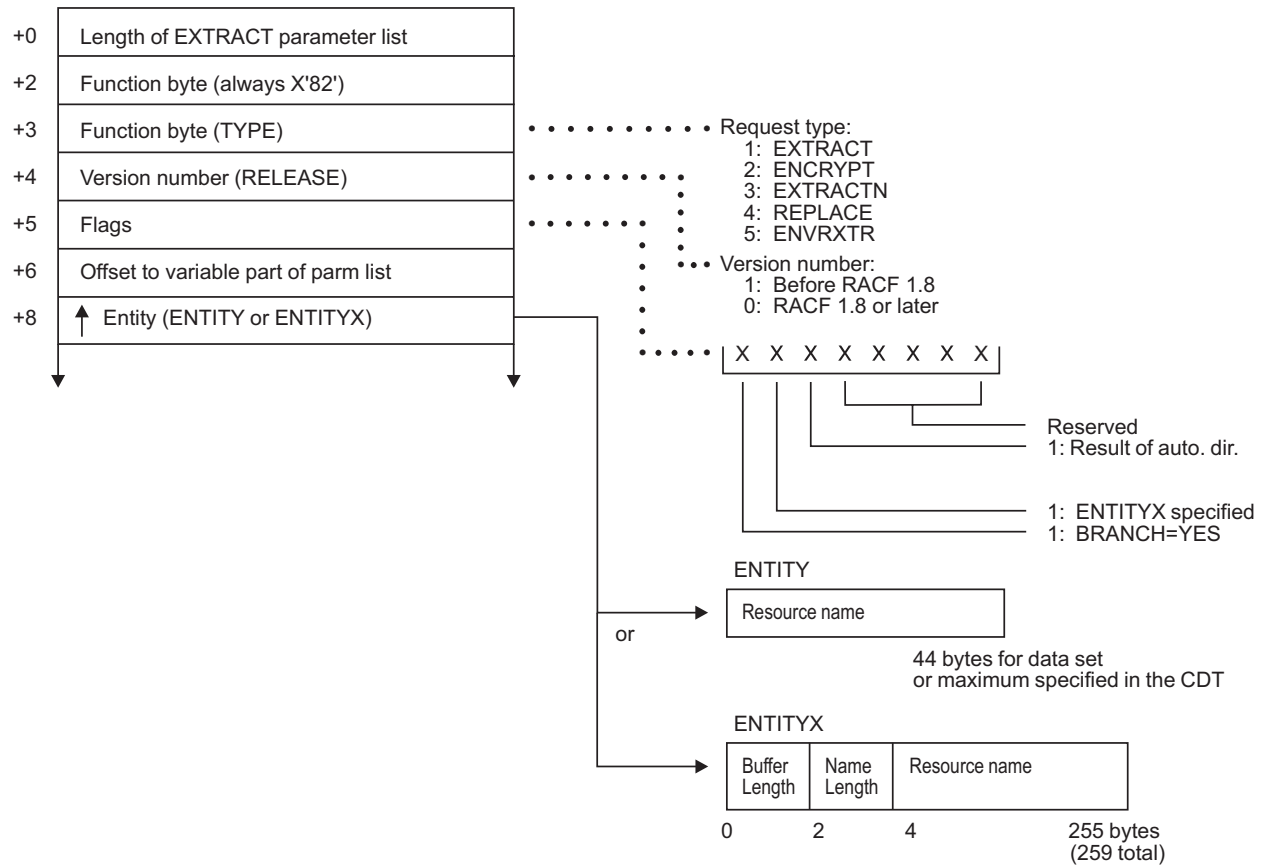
+0 Length of EXTRACT parameter list

+2 Function byte (always X'82')

+3 Function byte (TYPE)

+4 Version number (RELEASE)

+5 Flags

+6 Offset to variable part of parm list

+8 Entity (ENTITY or ENTITYX)

Request type:
1: EXTRACT
2: ENCRYPT
3: EXTRACTN
4: REPLACE
5: ENVRXTR

Version number:
1: Before RACF 1.8
0: RACF 1.8 or later

X X X X X X X X

Reserved
1: Result of auto. dir.

1: ENTITYX specified
1: BRANCH=YES

ENTITY

or

Resource name

44 bytes for data set
or maximum specified in the CDT

ENTITYX

| Buffer Length | Name Length | Resource name |
|---|---|---|

0 2 4 255 bytes (259 total)